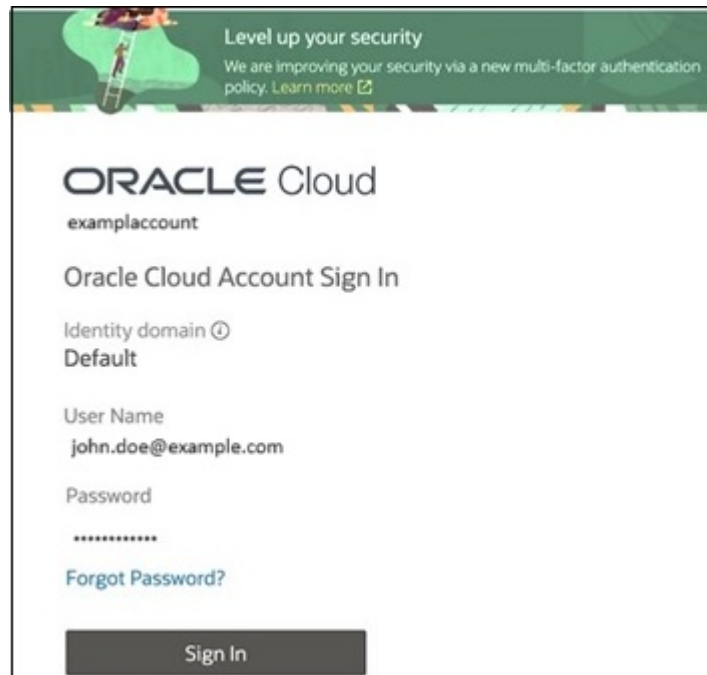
Level up your security

We are improving your security via a new multi-factor authentication policy. Learn more

ORACLE Cloud

examplaccount

Oracle Cloud Account Sign In

Identity domain

Default

User Name

john.doe@example.com

Password

••••••••••••

Forgot Password?

Sign In